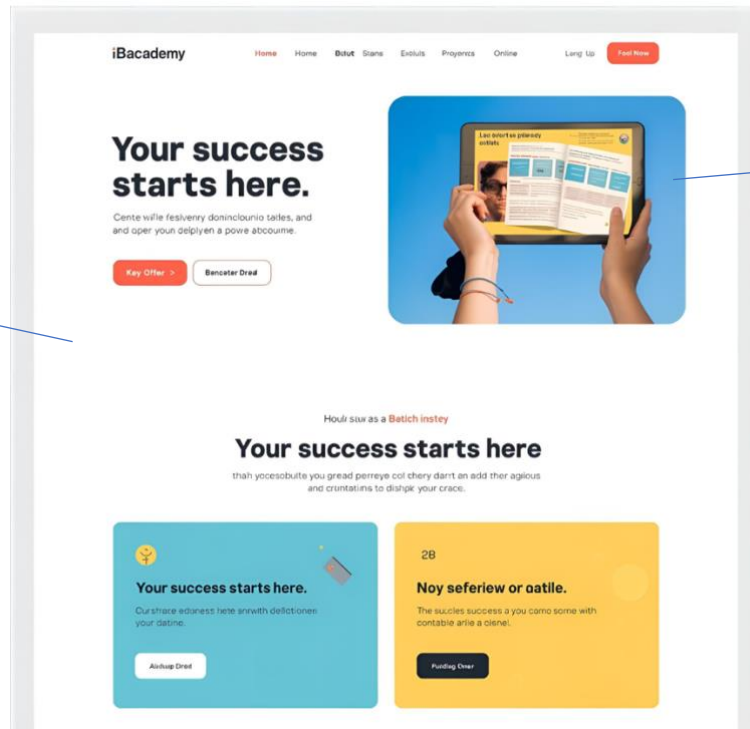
iBacademy

Home Home Bdut Stans Exbuls Proyencs Online

Long Up Fool Now

Your success starts here.

Cente wille fesivenry doninclounio tatles, and and oper youn delplyen a powe abcoume.

Key Offer >

Bencoter Dred

Lao oclert es pbieady extlats

Houlr sur as a Batich instey

Your success starts here

thah yocesobulte you gread perreye col chery darrt an add ther agious and crointatins to dishpr your crace.

Your success starts here.

Curshace edoness hete anwith delictionen your datine.

Alobup Dred

2B

Noy seferiew or oatile.

The succles success a you camo some with contable arlie a cisnel.

Fuoldog Oner